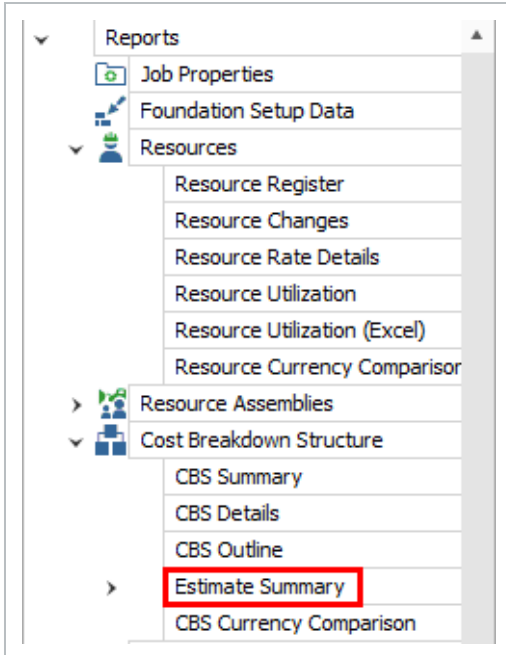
Reports
Job Properties
Foundation Setup Data
Resources
Resource Register
Resource Changes
Resource Rate Details
Resource Utilization
Resource Utilization (Excel)
Resource Currency Compariso
Resource Assemblies
Cost Breakdown Structure
CBS Summary
CBS Details
CBS Outline
Estimate Summary
CBS Currency Comparison